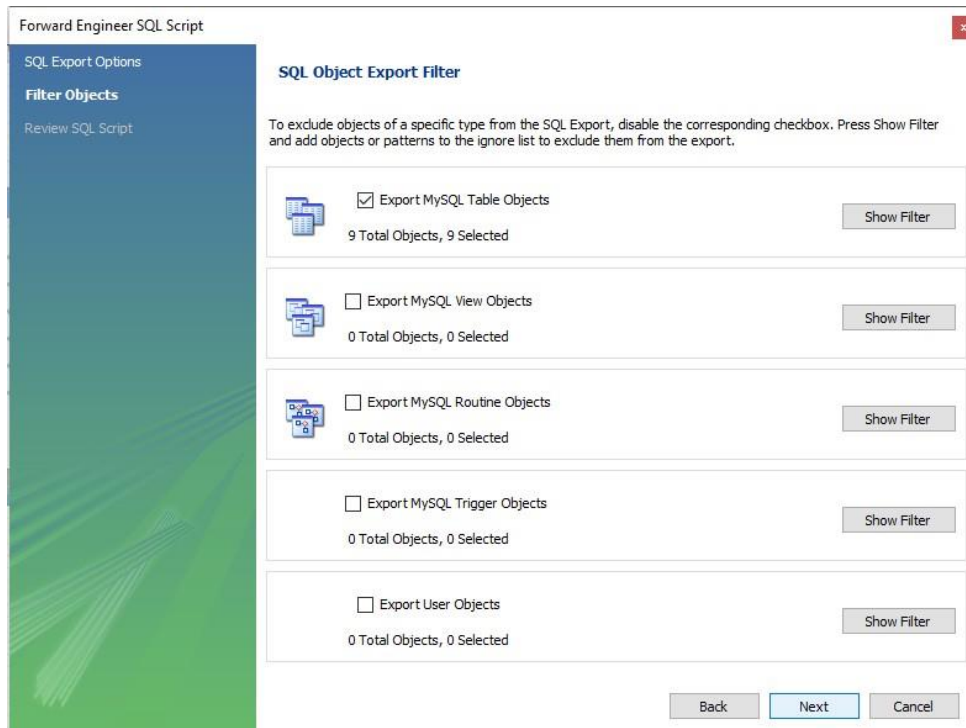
Forward Engineer SQL Script

SQL Export Options
Filter Objects
Review SQL Script

SQL Object Export Filter

To exclude objects of a specific type from the SQL Export, disable the corresponding checkbox. Press Show Filter and add objects or patterns to the ignore list to exclude them from the export.

Export MySQL Table Objects
9 Total Objects, 9 Selected
Show Filter

Export MySQL View Objects
0 Total Objects, 0 Selected
Show Filter

Export MySQL Routine Objects
0 Total Objects, 0 Selected
Show Filter

Export MySQL Trigger Objects
0 Total Objects, 0 Selected
Show Filter

Export User Objects
0 Total Objects, 0 Selected
Show Filter

Back
Next
Cancel